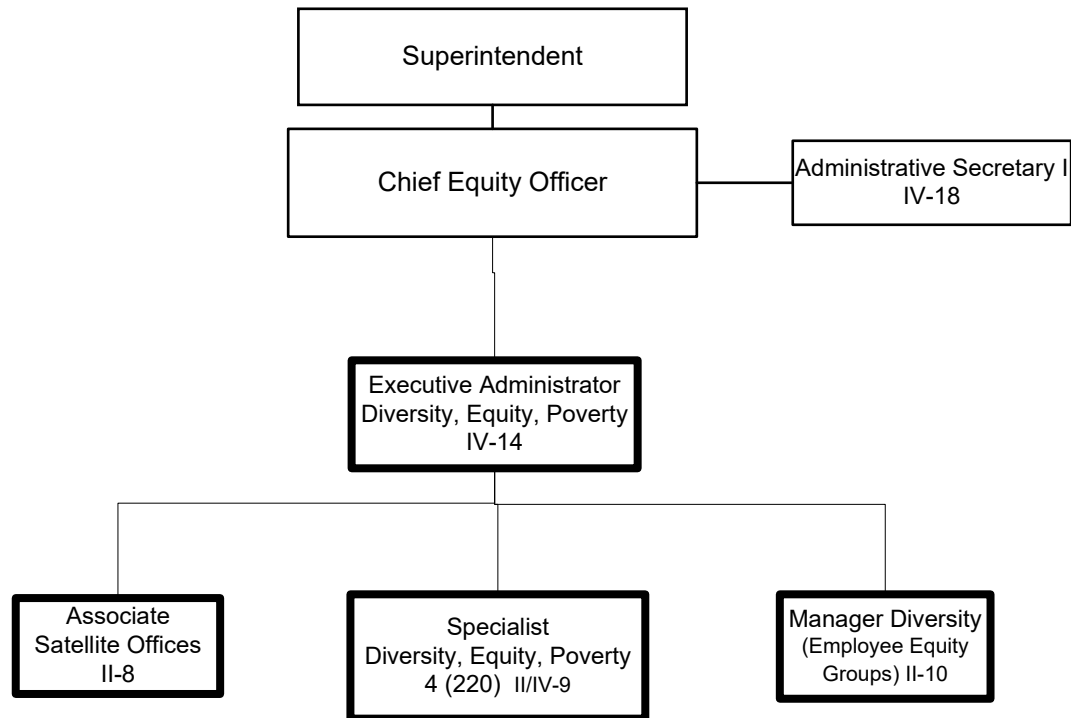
Superintendent

Chief Equity Officer

Administrative Secretary I
IV-18

Executive Administrator
Diversity, Equity, Poverty
IV-14

Associate
Satellite Offices
II-8

Specialist
Diversity, Equity, Poverty
4 (220) II/IV-9

Manager Diversity
(Employee Equity
Groups) II-10